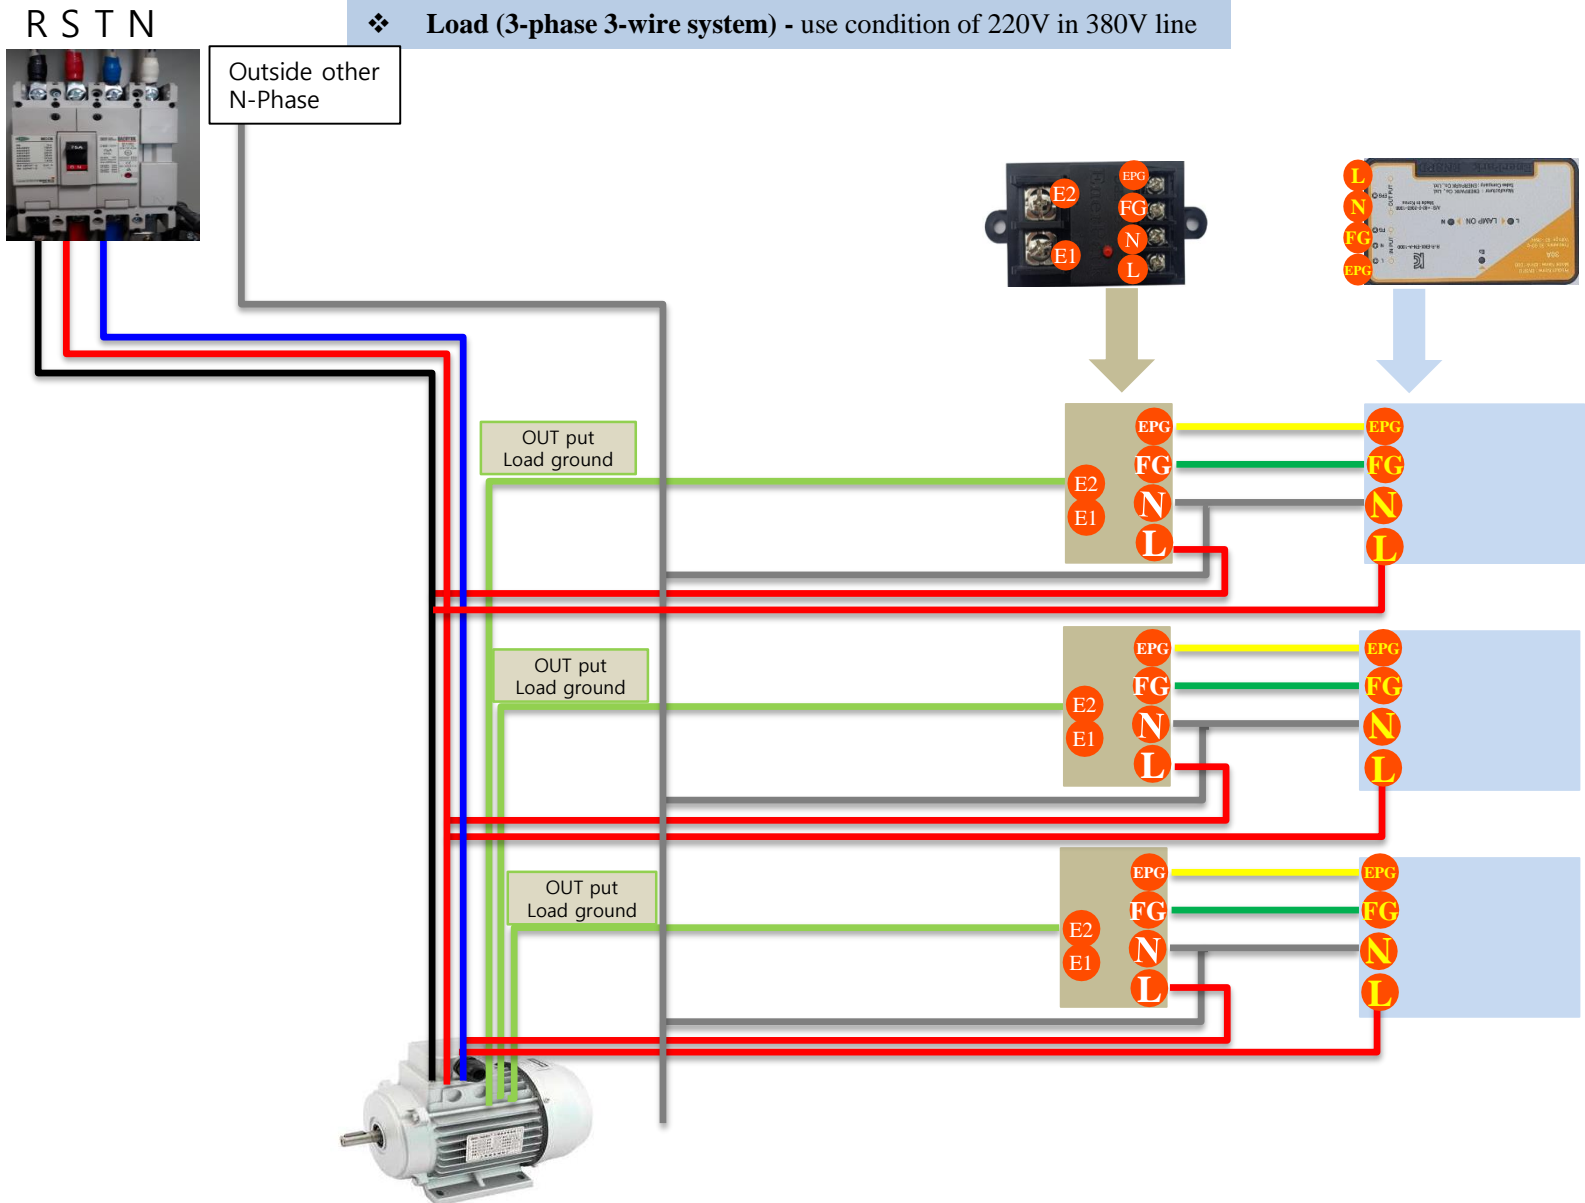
R S T N

❖ Load (3-phase 3-wire system) - use condition of 220V in 380V line

Outside other N-Phase

EPG
E2
FG
N
E1
L

L
N
FG
EPG

OUT put Load ground

EPG
FG
E2
N
E1
L

EPG
FG
N
L

OUT put Load ground

EPG
FG
E2
N
E1
L

EPG
FG
N
L

OUT put Load ground

EPG
FG
E2
N
E1
L

EPG
FG
N
L